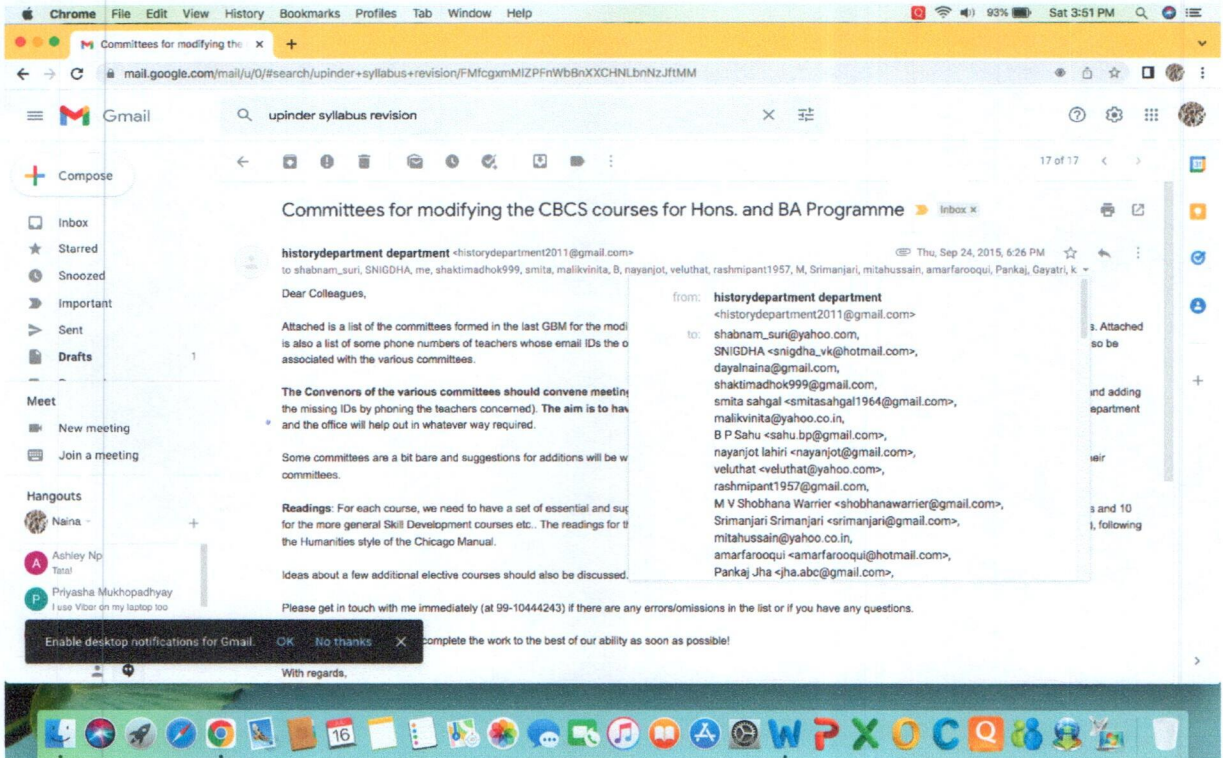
Chrome File Edit View History Bookmarks Profiles Tab Window Help

93% Sat 3:51 PM

Committees for modifying the

mail.google.com/mail/u/0/#search/upinder+syllabus+revision/FMfcgxmMlZPFnWbBnXXCHNLbnNzJftMM

Gmail

upinder syllabus revision

17 of 17

Compose

Inbox

Starred

Snoozed

Important

Sent

Drafts 1

Meet

New meeting

Join a meeting

Hangouts

Naina

Ashley Np
Tata!

Priyasha Mukhopadhyay
I use Viber on my laptop too

Enable desktop notifications for Gmail. OK No thanks

Committees for modifying the CBCS courses for Hons. and BA Programme Inbox ×

historydepartment department <historydepartment2011@gmail.com> Thu, Sep 24, 2015, 6:26 PM

to shabnam_suri, SNIGDHA, me, shaktimadhok999, smita, malikvinita, B, nayanjot, veluthat, rashmipant1957, M, Srimanjari, mitahussain, amarfarooqui, Pankaj, Gayatri, k

Dear Colleagues,

Attached is a list of the committees formed in the last GBM for the modi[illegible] s. Attached is also a list of some phone numbers of teachers whose email IDs the o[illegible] so be associated with the various committees.

The Convenors of the various committees should convene meeti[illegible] nd adding the missing IDs by phoning the teachers concerned). The aim is to hav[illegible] epartment and the office will help out in whatever way required.

Some committees are a bit bare and suggestions for additions will be w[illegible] eir committees.

Readings: For each course, we need to have a set of essential and sug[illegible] s and 10 for the more general Skill Development courses etc.. The readings for t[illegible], following the Humanities style of the Chicago Manual.

Ideas about a few additional elective courses should also be discussed.

Please get in touch with me immediately (at 99-10444243) if there are any errors/omissions in the list or if you have any questions.

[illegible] complete the work to the best of our ability as soon as possible!

With regards,

from: historydepartment department <historydepartment2011@gmail.com>
to: shabnam_suri@yahoo.com,
SNIGDHA <snigdha_vk@hotmail.com>,
dayalnaina@gmail.com,
shaktimadhok999@gmail.com,
smita sahgal <smitasahgal1964@gmail.com>,
malikvinita@yahoo.co.in,
B P Sahu <sahu.bp@gmail.com>,
nayanjot lahiri <nayanjot@gmail.com>,
veluthat <veluthat@yahoo.com>,
rashmipant1957@gmail.com,
M V Shobhana Warrier <shobhanawarrier@gmail.com>,
Srimanjari Srimanjari <srimanjari@gmail.com>,
mitahussain@yahoo.co.in,
amarfarooqui <amarfarooqui@hotmail.com>,
Pankaj Jha <jha.abc@gmail.com>,

16